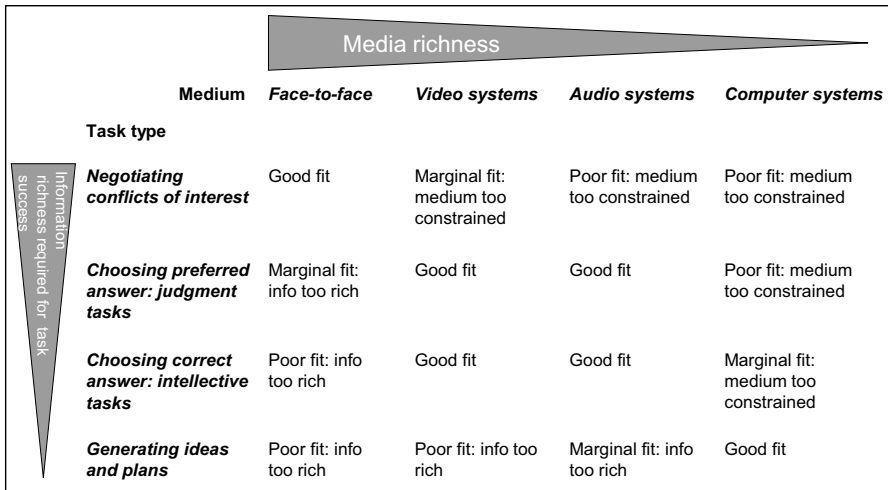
Media richness

Information richness required for task success

| Medium | Face-to-face | Video systems | Audio systems | Computer systems |
|---|---|---|---|---|
| Task type | | | | |
| Negotiating conflicts of interest | Good fit | Marginal fit: medium too constrained | Poor fit: medium too constrained | Poor fit: medium too constrained |
| Choosing preferred answer: judgment tasks | Marginal fit: info too rich | Good fit | Good fit | Poor fit: medium too constrained |
| Choosing correct answer: intellective tasks | Poor fit: info too rich | Good fit | Good fit | Marginal fit: medium too constrained |
| Generating ideas and plans | Poor fit: info too rich | Poor fit: info too rich | Marginal fit: info too rich | Good fit |